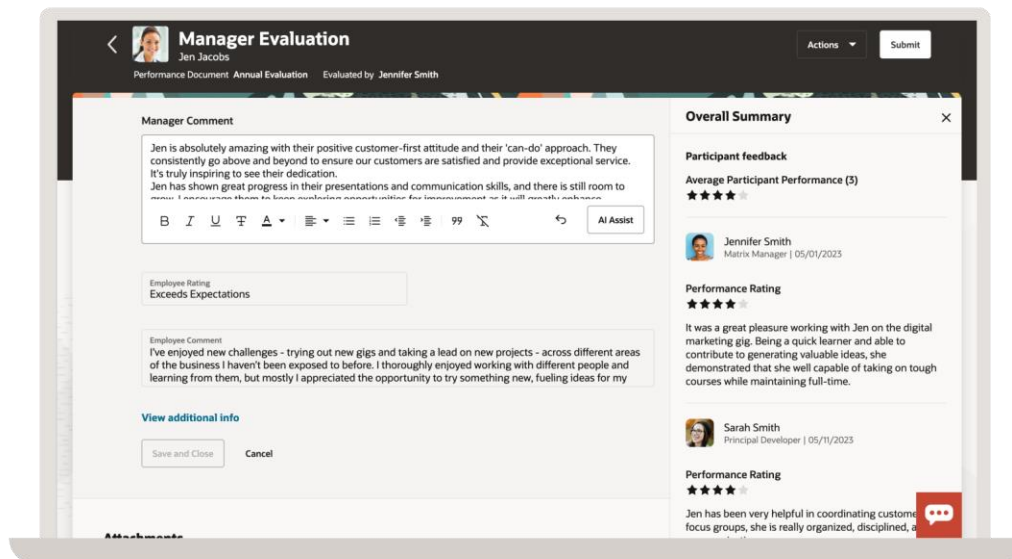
Manager Evaluation
Jen Jacobs
Performance Document Annual Evaluation Evaluated by Jennifer Smith

Actions
Submit

Manager Comment

Jen is absolutely amazing with their positive customer-first attitude and their 'can-do' approach. They consistently go above and beyond to ensure our customers are satisfied and provide exceptional service. It's truly inspiring to see their dedication.
Jen has shown great progress in their presentations and communication skills, and there is still room to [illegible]

99
AI Assist

Employee Rating
Exceeds Expectations

Employee Comment
I've enjoyed new challenges - trying out new gigs and taking a lead on new projects - across different areas of the business I haven't been exposed to before. I thoroughly enjoyed working with different people and learning from them, but mostly I appreciated the opportunity to try something new, fueling ideas for my

View additional info

Save and Close
Cancel

Attachments

Overall Summary

Participant feedback

Average Participant Performance (3)

Jennifer Smith
Matrix Manager | 05/01/2023

Performance Rating

It was a great pleasure working with Jen on the digital marketing gig. Being a quick learner and able to contribute to generating valuable ideas, she demonstrated that she well capable of taking on tough courses while maintaining full-time.

Sarah Smith
Principal Developer | 05/11/2023

Performance Rating

Jen has been very helpful in coordinating custome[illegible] focus groups, she is really organized, disciplined, a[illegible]